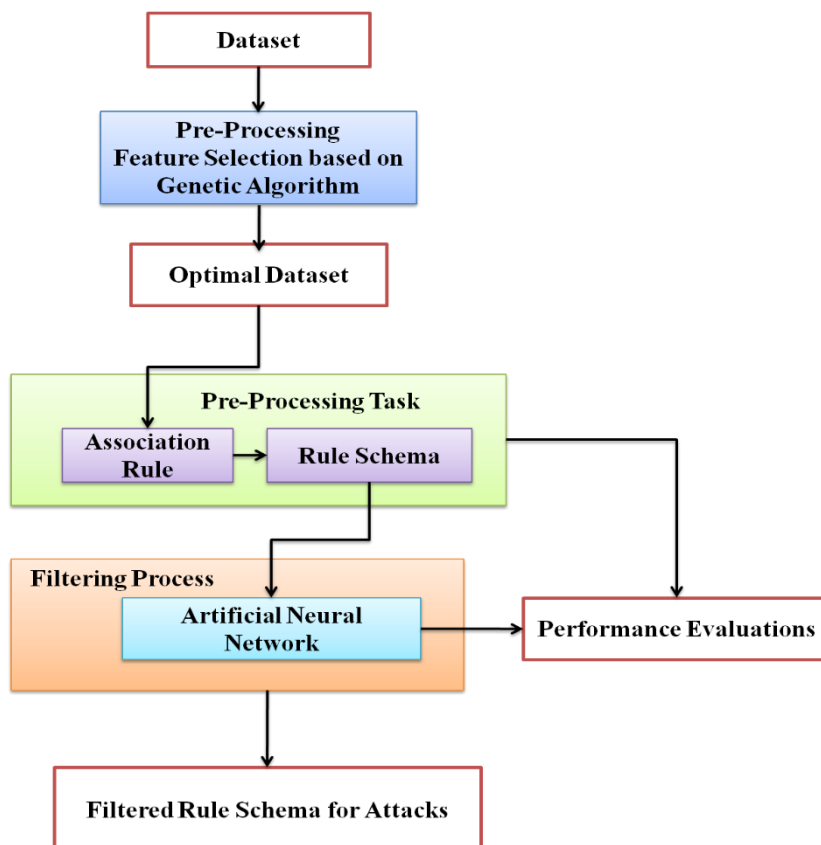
Dataset

Pre-Processing
Feature Selection based on Genetic Algorithm

Optimal Dataset

Pre-Processing Task

Association Rule

Rule Schema

Filtering Process

Artificial Neural Network

Performance Evaluations

Filtered Rule Schema for Attacks